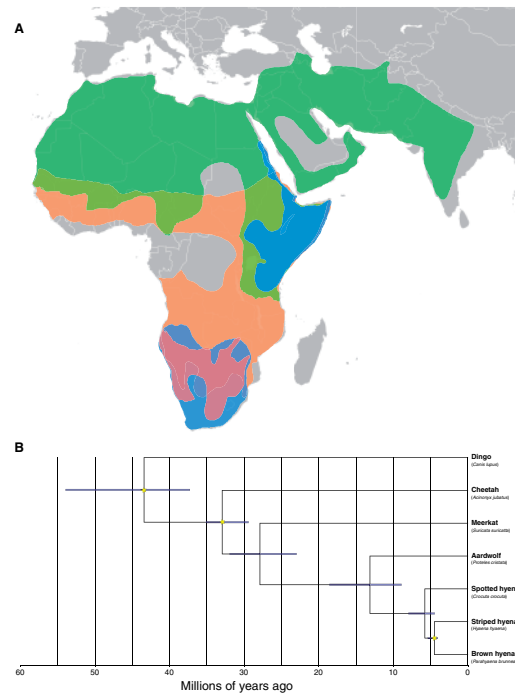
A

B

Dingo
(Canis lupus)

Cheetah
(Acinonyx jubatus)

Meerkat
(Suricata suricatta)

Aardwolf
(Proteles cristata)

Spotted hyena
(Crocuta crocuta)

Striped hyena
(Hyaena hyaena)

Brown hyena
(Parahyaena brunnea)

60 50 40 30 20 10 0

Millions of years ago